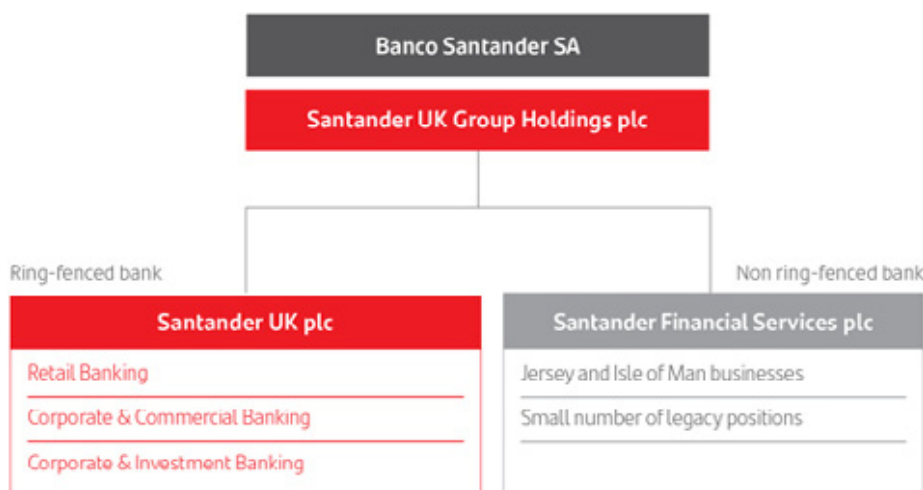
Banco Santander SA

Santander UK Group Holdings plc

Ring-fenced bank

Non ring-fenced bank

Santander UK plc

Retail Banking

Corporate & Commercial Banking

Corporate & Investment Banking

Santander Financial Services plc

Jersey and Isle of Man businesses

Small number of legacy positions